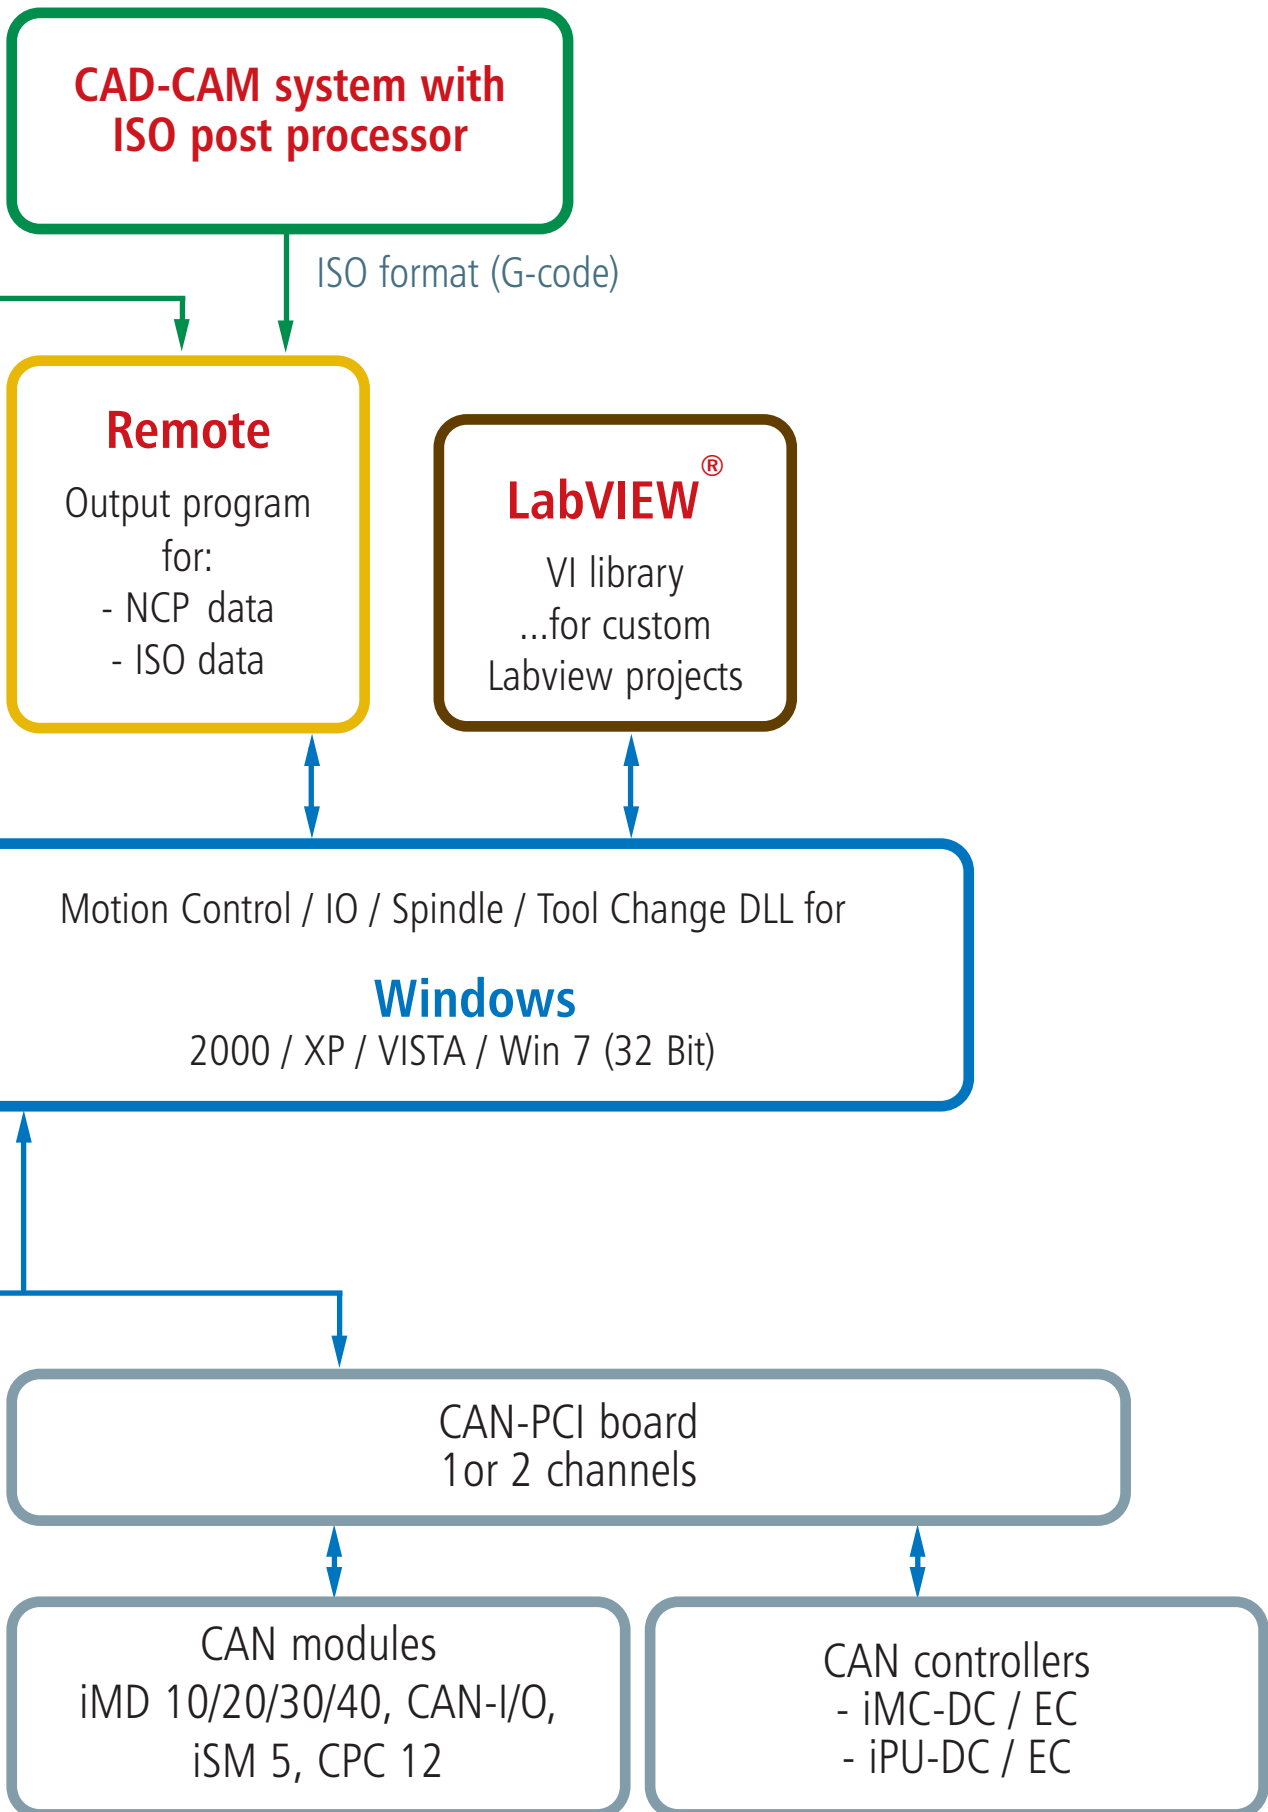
CAD-CAM system with ISO post processor

ISO format (G-code)

Remote

Output program for:
- NCP data
- ISO data

LabVIEW®

VI library
...for custom
Labview projects

Motion Control / IO / Spindle / Tool Change DLL for

Windows
2000 / XP / VISTA / Win 7 (32 Bit)

CAN-PCI board
1or 2 channels

CAN modules
iMD 10/20/30/40, CAN-I/O,
iSM 5, CPC 12

CAN controllers
- iMC-DC / EC
- iPU-DC / EC